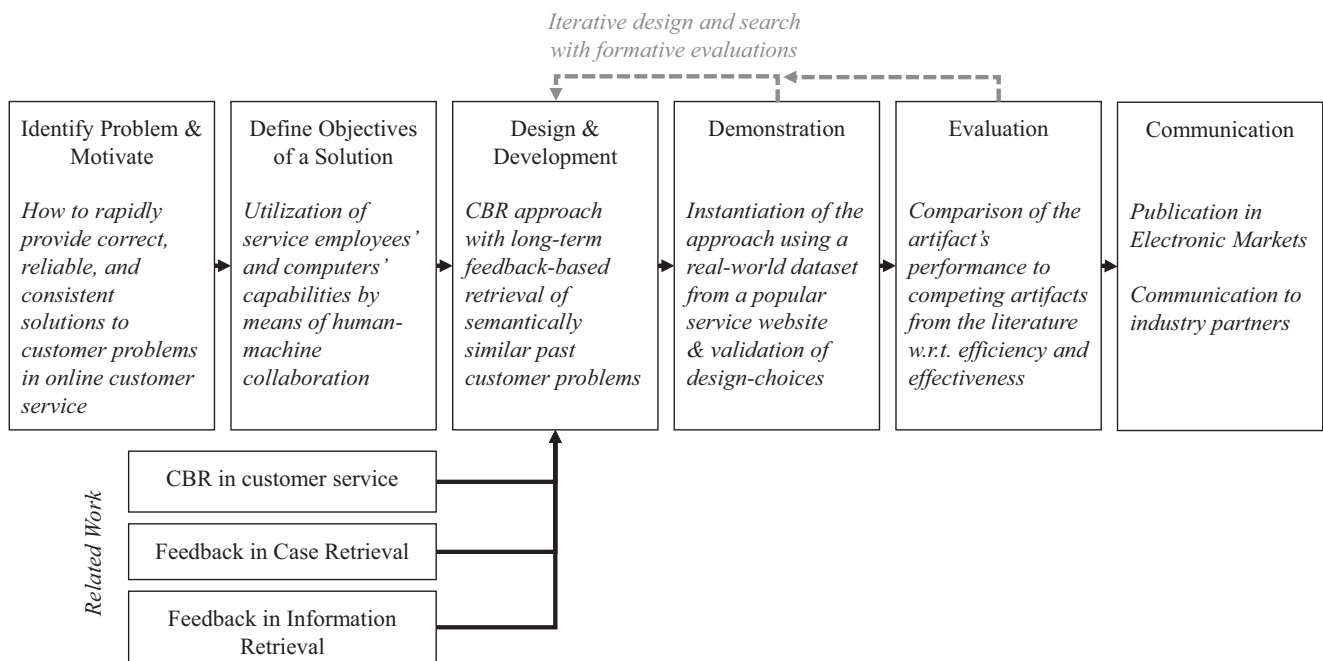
Iterative design and search with formative evaluations

Identify Problem & Motivate

How to rapidly provide correct, reliable, and consistent solutions to customer problems in online customer service

Define Objectives of a Solution

Utilization of service employees' and computers' capabilities by means of human-machine collaboration

Design & Development

CBR approach with long-term feedback-based retrieval of semantically similar past customer problems

Demonstration

Instantiation of the approach using a real-world dataset from a popular service website & validation of design-choices

Evaluation

Comparison of the artifact's performance to competing artifacts from the literature w.r.t. efficiency and effectiveness

Communication

Publication in Electronic Markets

Communication to industry partners

Related Work

CBR in customer service

Feedback in Case Retrieval

Feedback in Information Retrieval